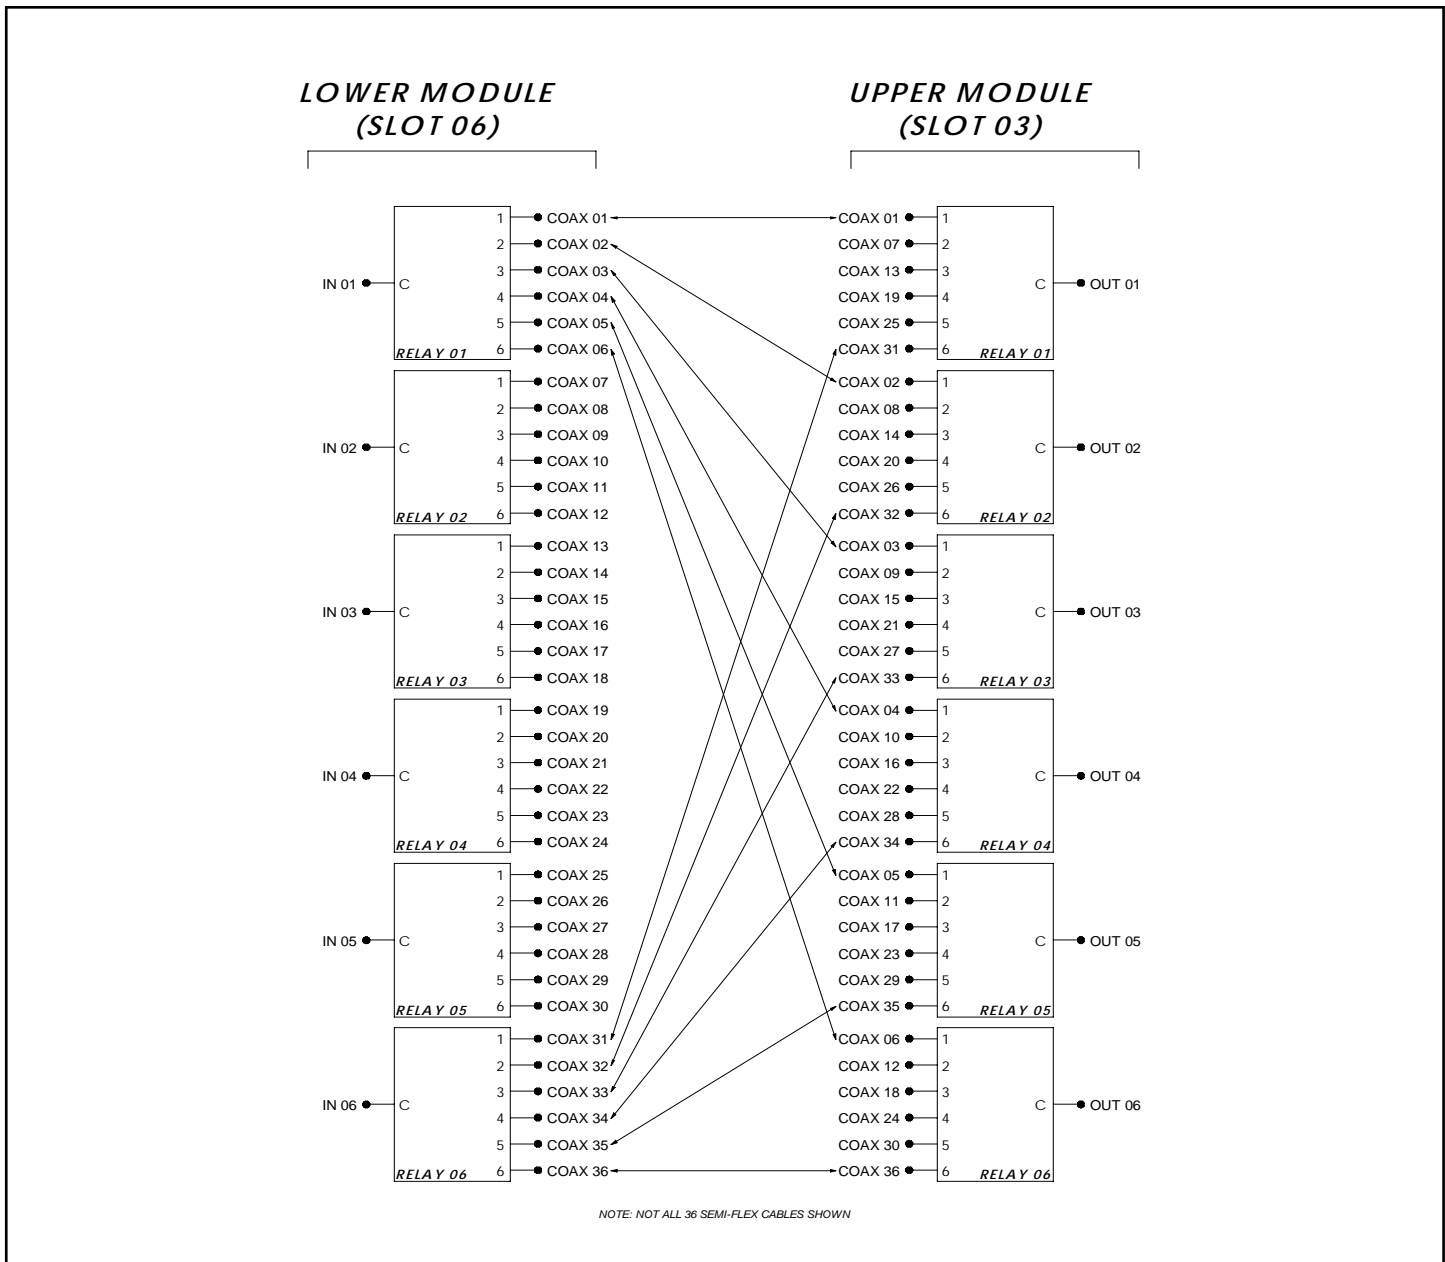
LOWER MODULE
(SLOT 06)

UPPER MODULE
(SLOT 03)

IN 01 C 1 COAX 01 2 COAX 02 3 COAX 03 4 COAX 04 5 COAX 05 6 COAX 06 RELAY 01

IN 02 C 1 COAX 07 2 COAX 08 3 COAX 09 4 COAX 10 5 COAX 11 6 COAX 12 RELAY 02

IN 03 C 1 COAX 13 2 COAX 14 3 COAX 15 4 COAX 16 5 COAX 17 6 COAX 18 RELAY 03

IN 04 C 1 COAX 19 2 COAX 20 3 COAX 21 4 COAX 22 5 COAX 23 6 COAX 24 RELAY 04

IN 05 C 1 COAX 25 2 COAX 26 3 COAX 27 4 COAX 28 5 COAX 29 6 COAX 30 RELAY 05

IN 06 C 1 COAX 31 2 COAX 32 3 COAX 33 4 COAX 34 5 COAX 35 6 COAX 36 RELAY 06

COAX 01 1 COAX 07 2 COAX 13 3 COAX 19 4 COAX 25 5 COAX 31 6 C OUT 01 RELAY 01

COAX 02 1 COAX 08 2 COAX 14 3 COAX 20 4 COAX 26 5 COAX 32 6 C OUT 02 RELAY 02

COAX 03 1 COAX 09 2 COAX 15 3 COAX 21 4 COAX 27 5 COAX 33 6 C OUT 03 RELAY 03

COAX 04 1 COAX 10 2 COAX 16 3 COAX 22 4 COAX 28 5 COAX 34 6 C OUT 04 RELAY 04

COAX 05 1 COAX 11 2 COAX 17 3 COAX 23 4 COAX 29 5 COAX 35 6 C OUT 05 RELAY 05

COAX 06 1 COAX 12 2 COAX 18 3 COAX 24 4 COAX 30 5 COAX 36 6 C OUT 06 RELAY 06

NOTE: NOT ALL 36 SEMI-FLEX CABLES SHOWN